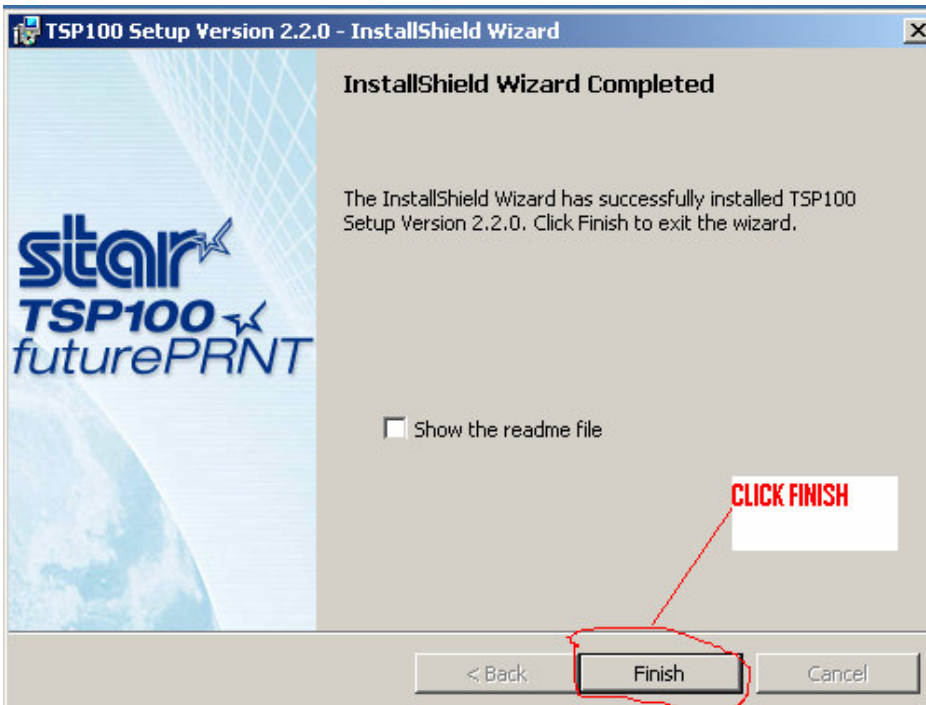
TSP100 Setup Version 2.2.0 - InstallShield Wizard

X

star
TSP100
futurePRNT

InstallShield Wizard Completed

The InstallShield Wizard has successfully installed TSP100 Setup Version 2.2.0. Click Finish to exit the wizard.

Show the readme file

CLICK FINISH

< Back

Finish

Cancel